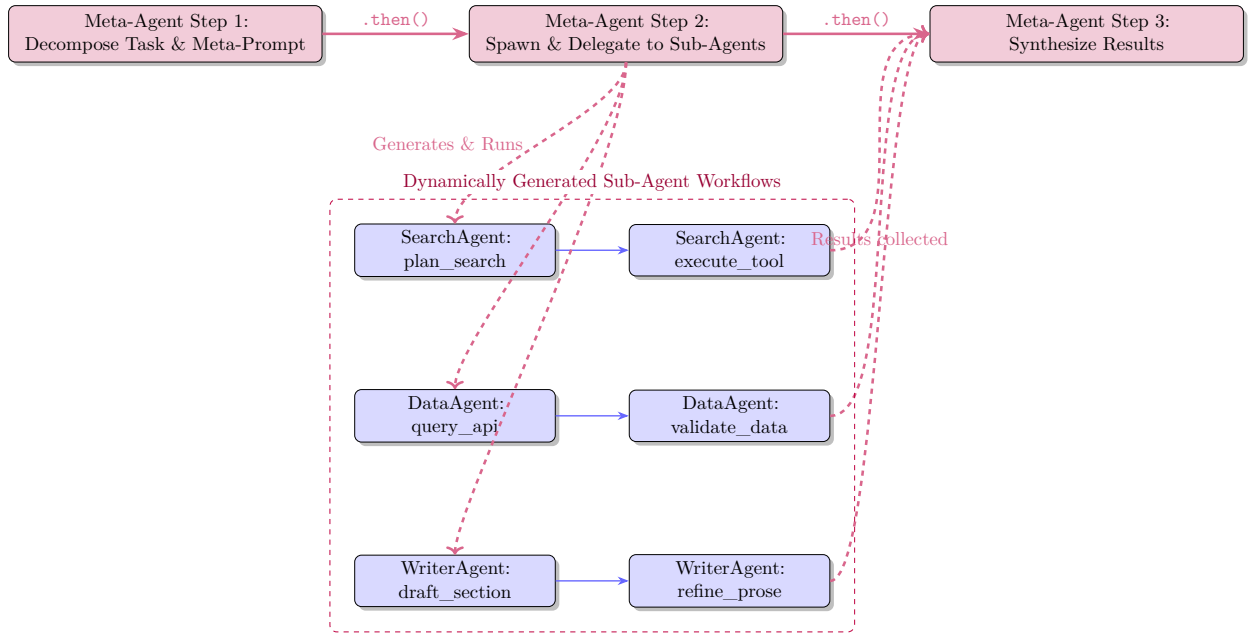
Meta-Agent Step 1: Decompose Task & Meta-Prompt

.then()

Meta-Agent Step 2: Spawn & Delegate to Sub-Agents

.then()

Meta-Agent Step 3: Synthesize Results

Generates & Runs

Dynamically Generated Sub-Agent Workflows

SearchAgent: plan_search

SearchAgent: execute_tool

Results collected

DataAgent: query_api

DataAgent: validate_data

WriterAgent: draft_section

WriterAgent: refine_prose